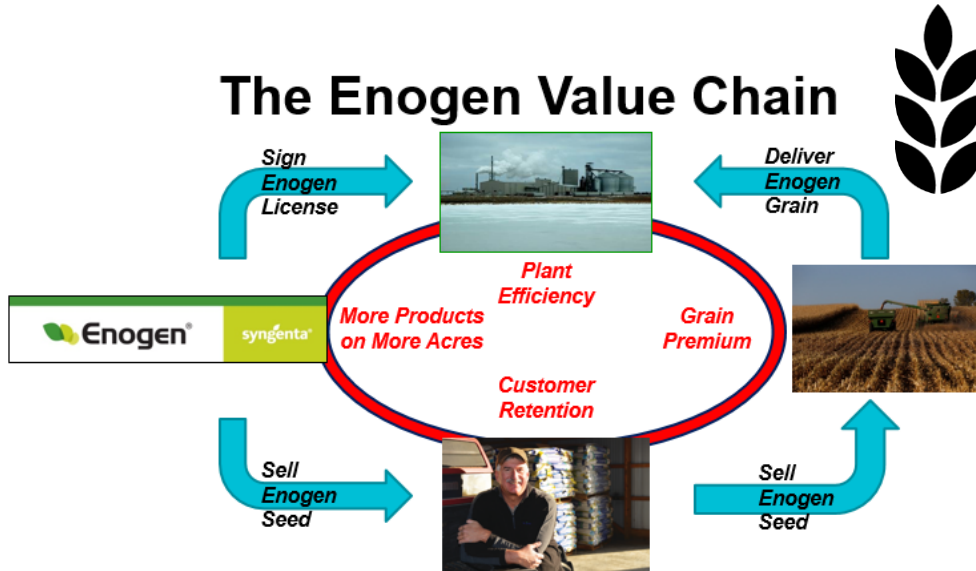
The Enogen Value Chain

Sign Enogen License

Deliver Enogen Grain

Plant Efficiency

More Products on More Acres

Grain Premium

Customer Retention

Enogen®

syngenta®

Sell Enogen Seed

Sell Enogen Seed